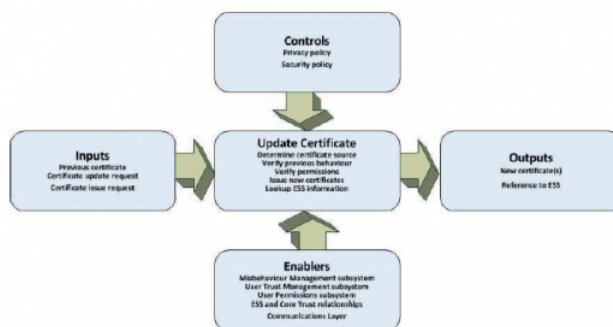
Controls
Privacy policy
Security policy

Inputs
Previous certificate
Certificate update request
Certificate issue request

Update Certificate
Determine certificate source
Verify previous behaviour
Verify permissions
Issue new certificates
Lookup ESS information

Outputs
New certificate(s)
Reference to ESS

Enablers
Misbehaviour Management subsystem
User Trust Management subsystem
User Permissions subsystem
ESS and Core Trust relationships
Communications Layer